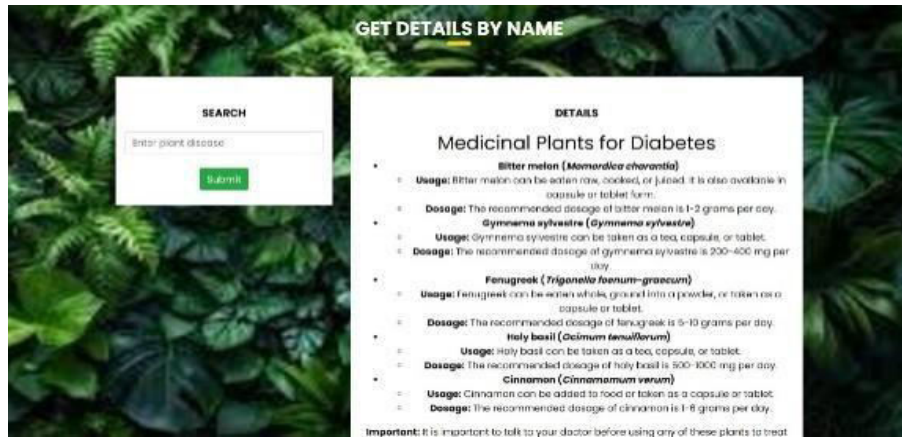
GET DETAILS BY NAME

SEARCH

Enter plant disease

Submit

DETAILS

Medicinal Plants for Diabetes

- Bitter melon (*Momordica charantia*)
  - **Usage:** Bitter melon can be eaten raw, cooked, or juiced. It is also available in capsule or tablet form.
  - **Dosage:** The recommended dosage of bitter melon is 1-2 grams per day.
- Gymnema sylvestre (*Gymnema sylvestre*)
  - **Usage:** Gymnema sylvestre can be taken as a tea, capsule, or tablet.
  - **Dosage:** The recommended dosage of gymnema sylvestre is 200-400 mg per day.
- Fenugreek (*Trigonella foenum-graecum*)
  - **Usage:** Fenugreek can be eaten whole, ground into a powder, or taken as a capsule or tablet.
  - **Dosage:** The recommended dosage of fenugreek is 5-10 grams per day.
- Holy basil (*Ocimum tenuiflorum*)
  - **Usage:** Holy basil can be taken as a tea, capsule, or tablet.
  - **Dosage:** The recommended dosage of holy basil is 500-1000 mg per day.
- Cinnamon (*Cinnamomum verum*)
  - **Usage:** Cinnamon can be added to food or taken as a capsule or tablet.
  - **Dosage:** The recommended dosage of cinnamon is 1-6 grams per day.

**Important:** It is important to talk to your doctor before using any of these plants to treat